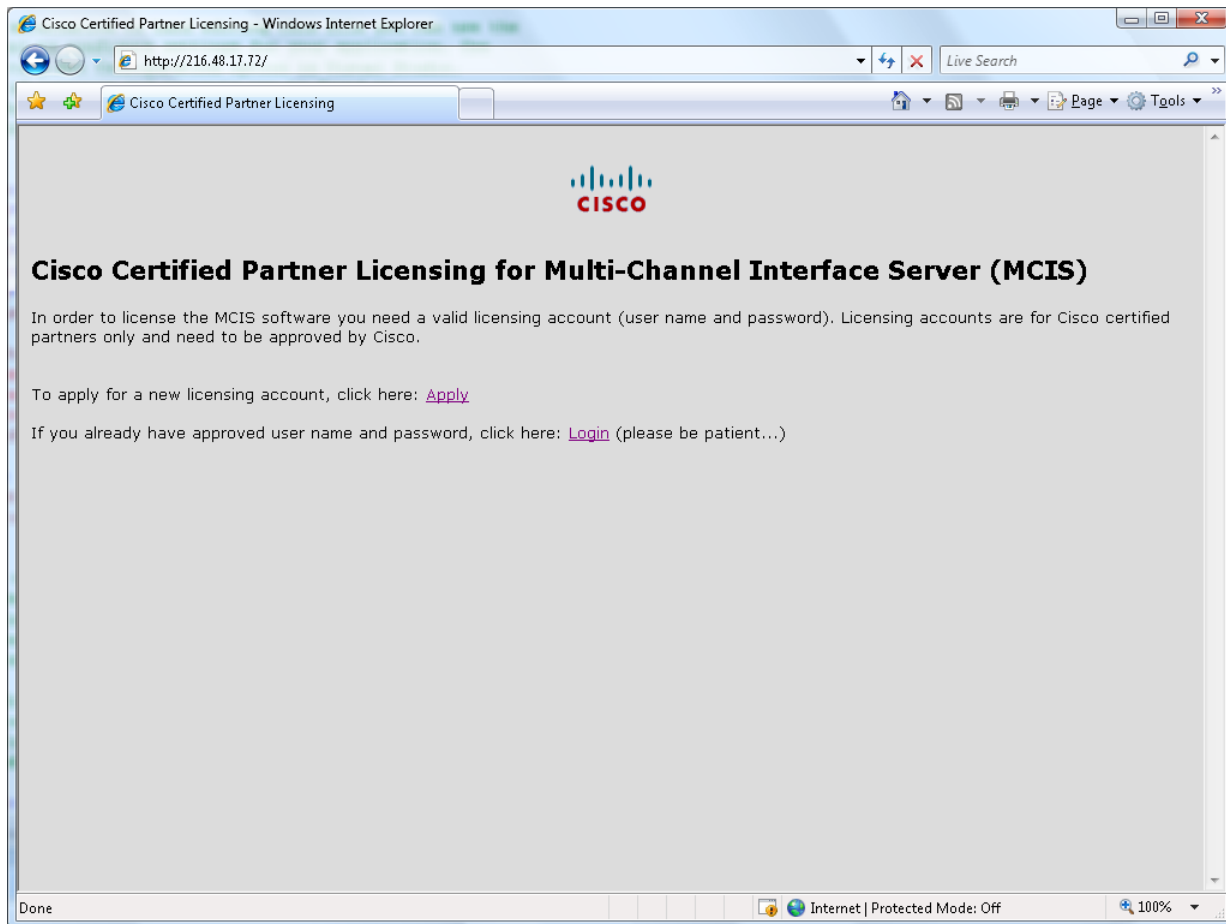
Cisco Certified Partner Licensing - Windows Internet Explorer

http://216.48.17.72/

Live Search

Cisco Certified Partner Licensing

Page ▾ Tools ▾

CISCO

Cisco Certified Partner Licensing for Multi-Channel Interface Server (MCIS)

In order to license the MCIS software you need a valid licensing account (user name and password). Licensing accounts are for Cisco certified partners only and need to be approved by Cisco.

To apply for a new licensing account, click here: Apply

If you already have approved user name and password, click here: Login (please be patient...)

Done

Internet | Protected Mode: Off

100%